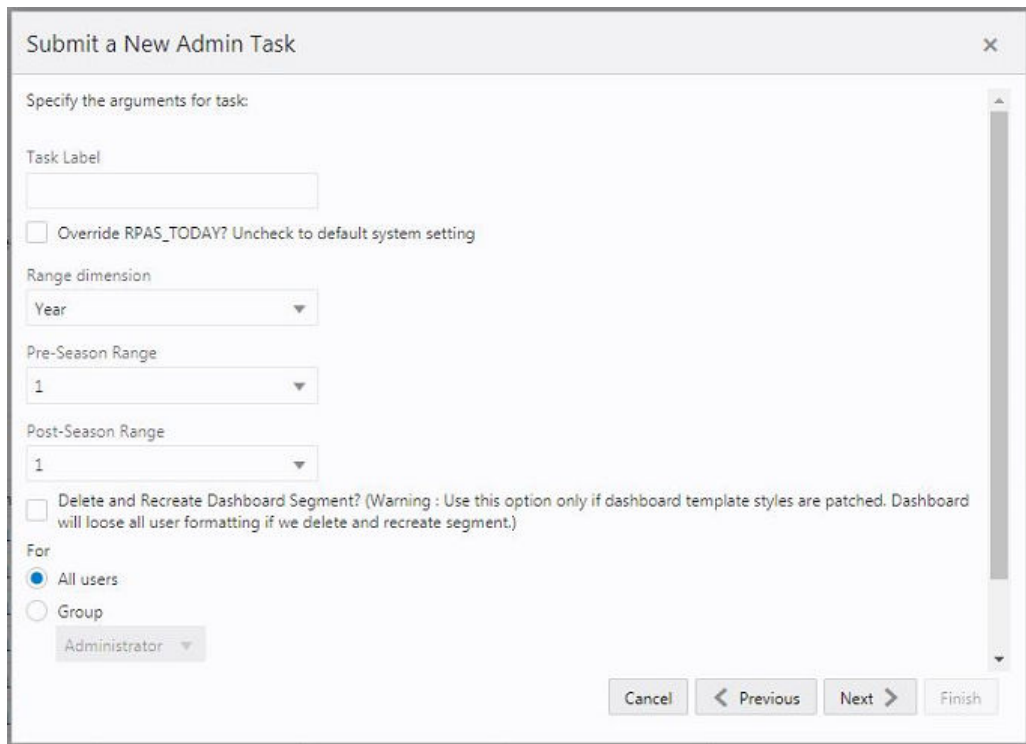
Submit a New Admin Task

×

Specify the arguments for task:

Task Label

Override RPAS_TODAY? Uncheck to default system setting

Range dimension

Year

Pre-Season Range

1

Post-Season Range

1

Delete and Recreate Dashboard Segment? (Warning : Use this option only if dashboard template styles are patched. Dashboard will loose all user formatting if we delete and recreate segment.)

For

All users

Group

Administrator

Cancel

< Previous

Next >

Finish